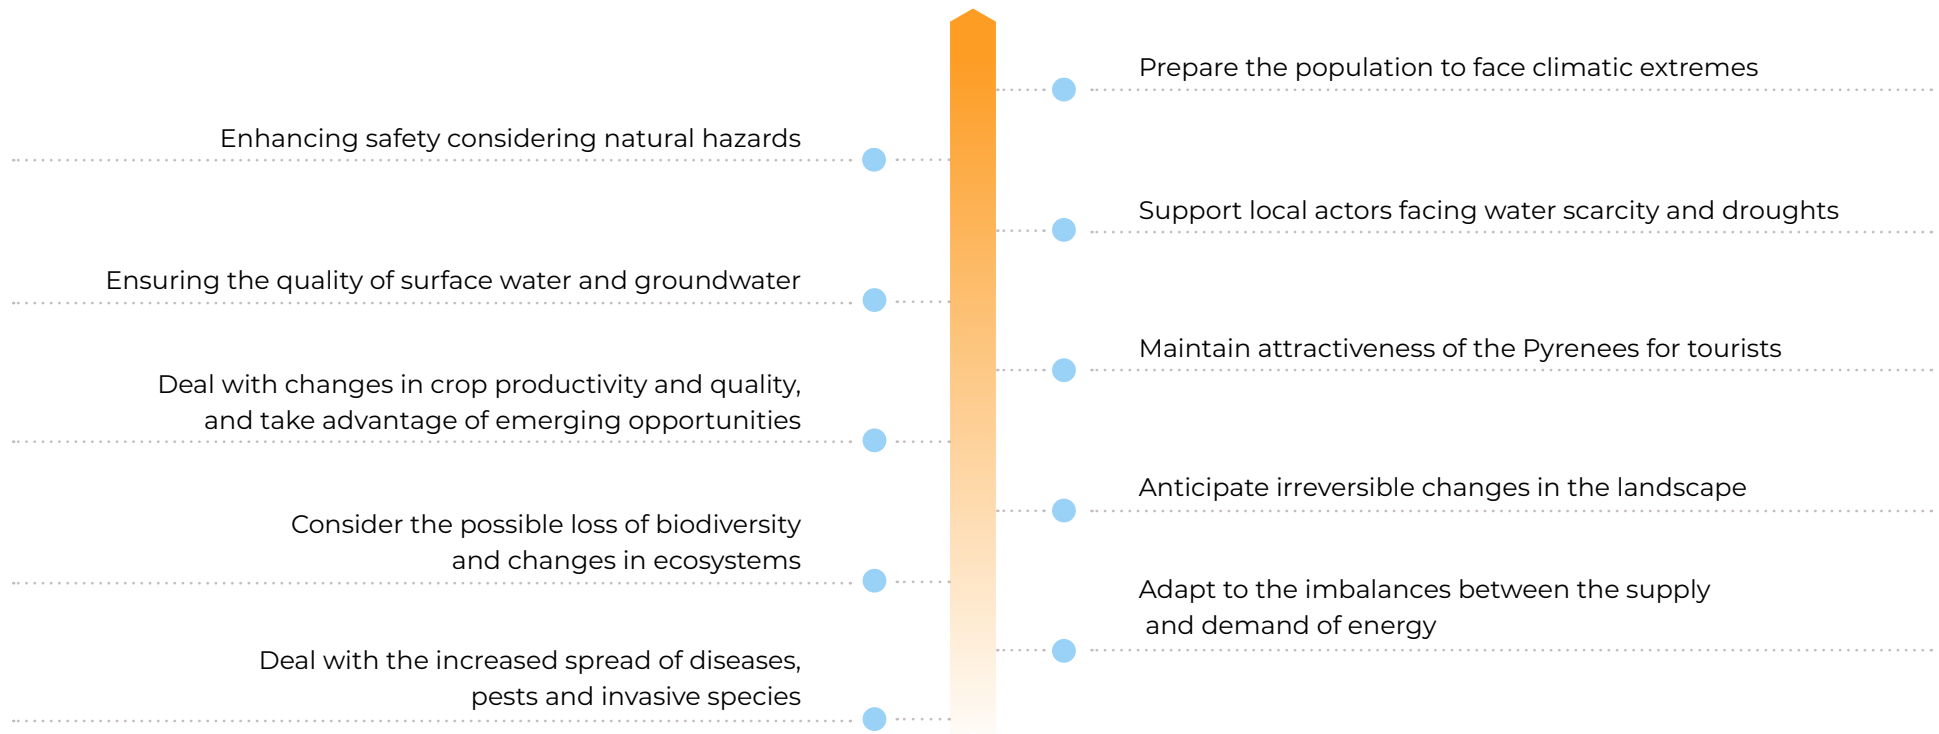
Prepare the population to face climatic extremes

Enhancing safety considering natural hazards

Support local actors facing water scarcity and droughts

Ensuring the quality of surface water and groundwater

Maintain attractiveness of the Pyrenees for tourists

Deal with changes in crop productivity and quality, and take advantage of emerging opportunities

Anticipate irreversible changes in the landscape

Consider the possible loss of biodiversity and changes in ecosystems

Adapt to the imbalances between the supply and demand of energy

Deal with the increased spread of diseases, pests and invasive species